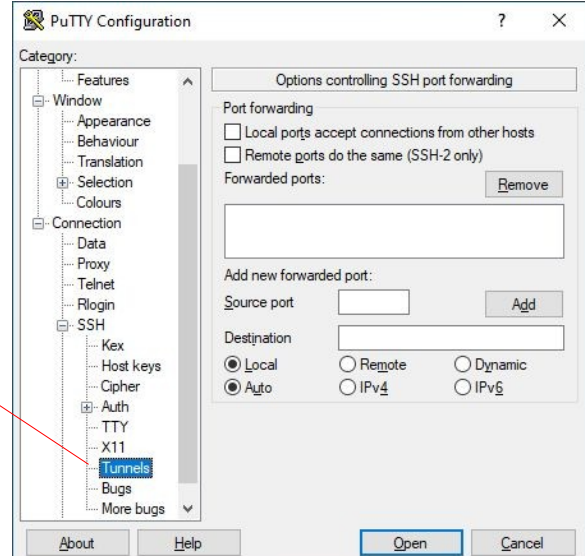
PuTTY Configuration

?

×

Category:

Features
Window
Appearance
Behaviour
Translation
Selection
Colours
Connection
Data
Proxy
Telnet
Rlogin
SSH
Kex
Host keys
Cipher
Auth
TTY
X11
Tunnels
Bugs
More bugs

Options controlling SSH port forwarding

Port forwarding

Local ports accept connections from other hosts

Remote ports do the same (SSH-2 only)

Forwarded ports:

Remove

Add new forwarded port:

Source port

Add

Destination

Local

Remote

Dynamic

Auto

IPv4

IPv6

About

Help

Open

Cancel